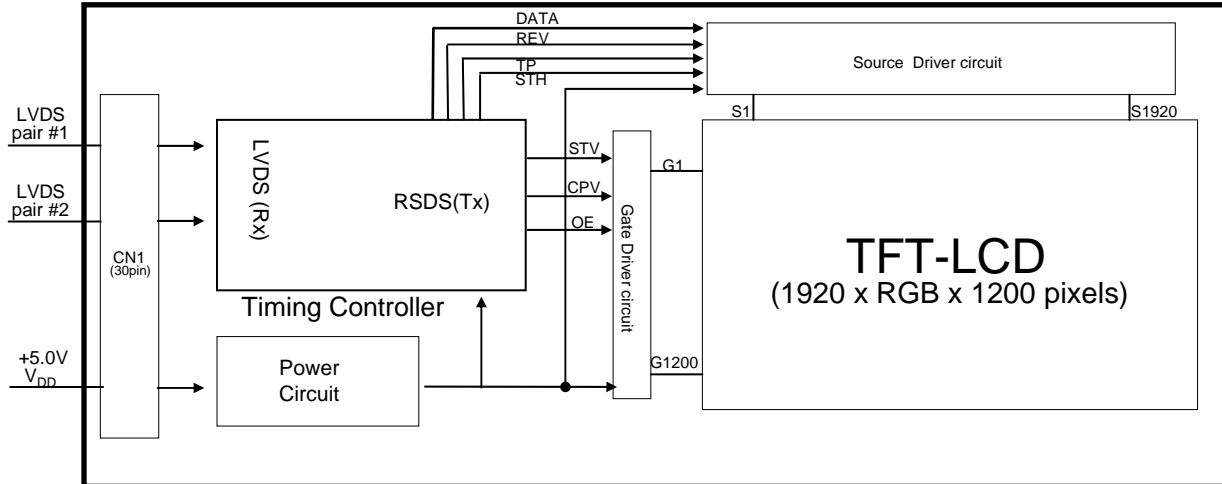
LVDS pair #1

LVDS pair #2

+5.0V $V_{DD}$

CN1 (30pin)

LVDS (Rx)

RSDS(Tx)

Timing Controller

Power Circuit

DATA
REV
TP
STH

Source Driver circuit

S1
S1920

STV
CPV
OE

Gate Driver circuit

G1
G1200

TFT-LCD
(1920 x RGB x 1200 pixels)